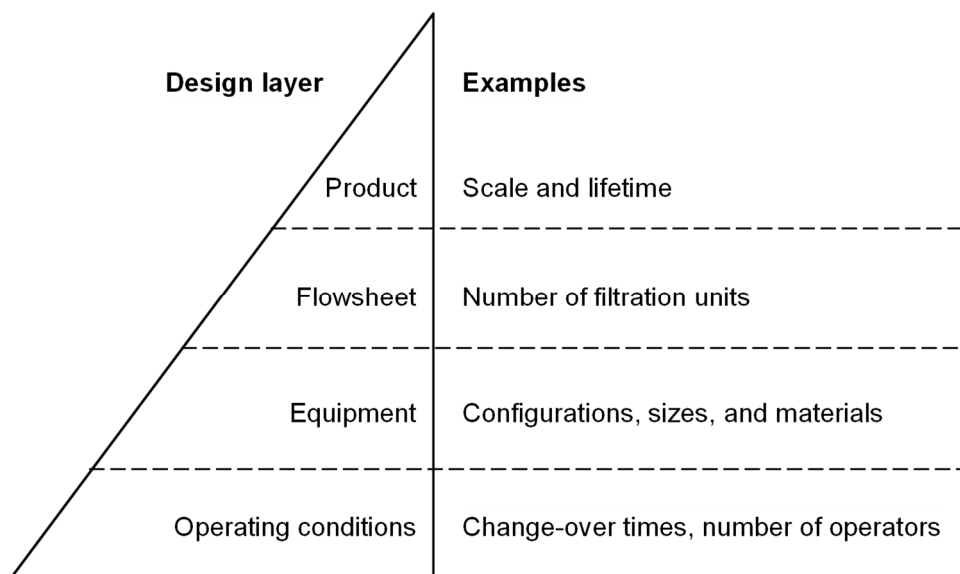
| Design layer | Examples |
|---|---|
| Product | Scale and lifetime |
| Flowsheet | Number of filtration units |
| Equipment | Configurations, sizes, and materials |
| Operating conditions | Change-over times, number of operators |